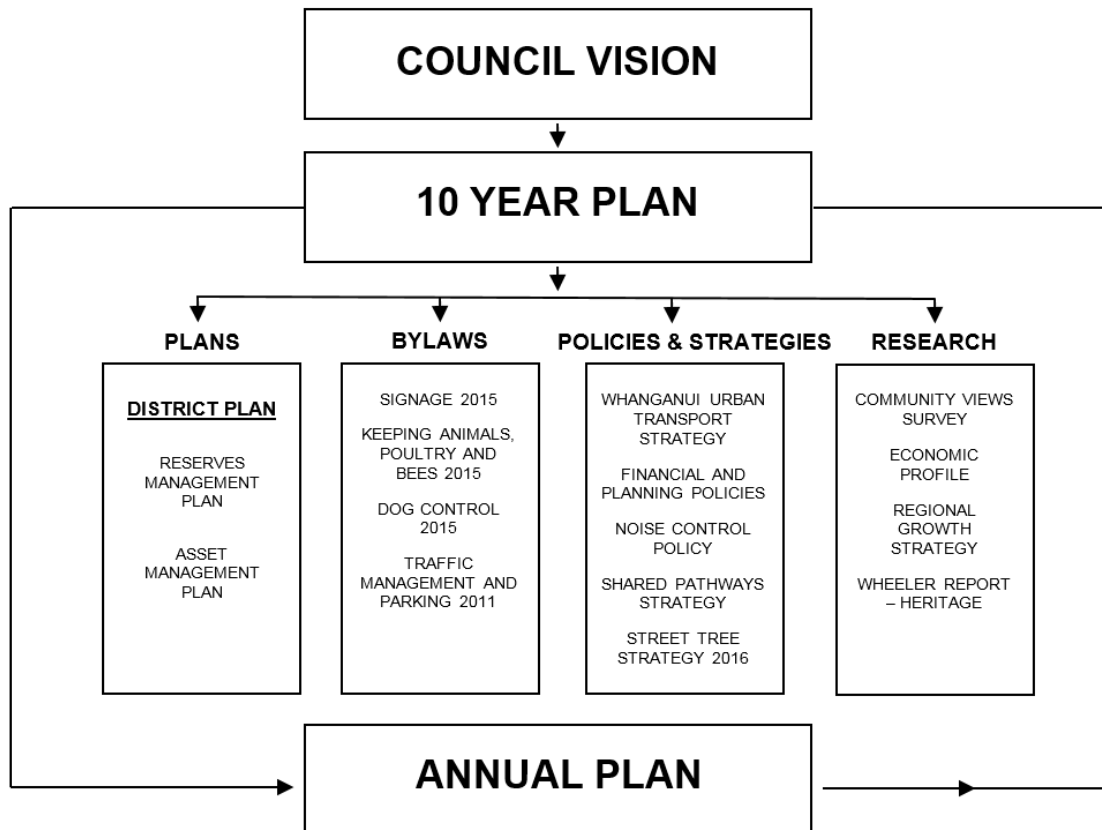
COUNCIL VISION

10 YEAR PLAN

PLANS

DISTRICT PLAN

RESERVES MANAGEMENT PLAN

ASSET MANAGEMENT PLAN

BYLAWS

SIGNAGE 2015

KEEPING ANIMALS, POULTRY AND BEES 2015

DOG CONTROL 2015

TRAFFIC MANAGEMENT AND PARKING 2011

POLICIES & STRATEGIES

WHANGANUI URBAN TRANSPORT STRATEGY

FINANCIAL AND PLANNING POLICIES

NOISE CONTROL POLICY

SHARED PATHWAYS STRATEGY

STREET TREE STRATEGY 2016

RESEARCH

COMMUNITY VIEWS SURVEY

ECONOMIC PROFILE

REGIONAL GROWTH STRATEGY

WHEELER REPORT – HERITAGE

ANNUAL PLAN